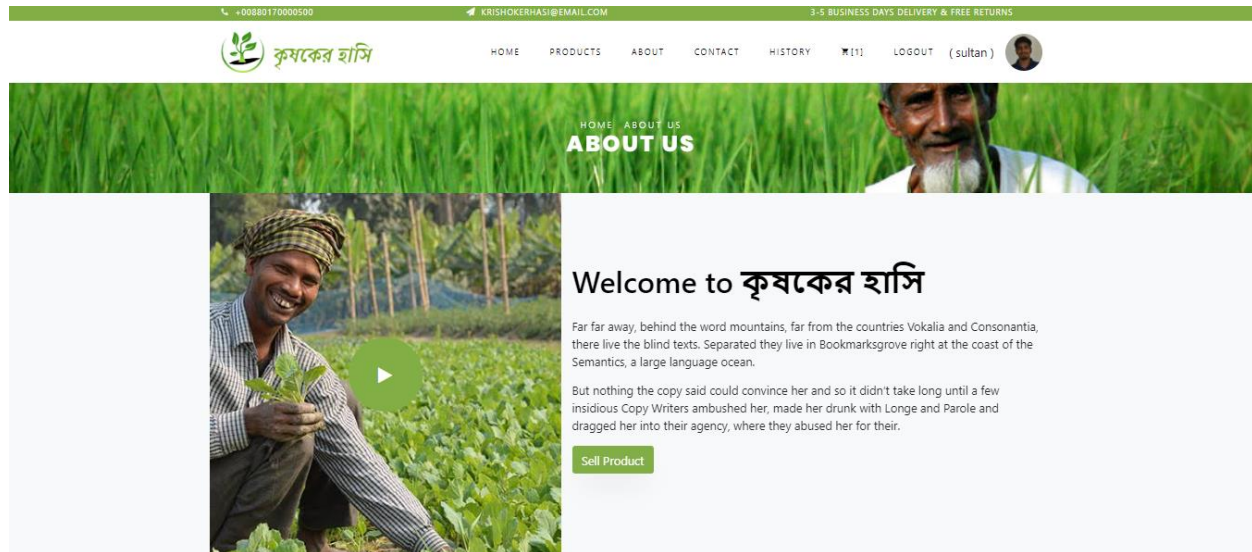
+00880170000500 KRISHOKERHASI@EMAIL.COM 3-5 BUSINESS DAYS DELIVERY & FREE RETURNS

কৃষকের হাসি

HOME PRODUCTS ABOUT CONTACT HISTORY [1] LOGOUT ( sultan )

HOME ABOUT US
ABOUT US

Welcome to কৃষকের হাসি

Far far away, behind the word mountains, far from the countries Vokalia and Consonantia, there live the blind texts. Separated they live in Bookmarksgrove right at the coast of the Semantics, a large language ocean.

But nothing the copy said could convince her and so it didn't take long until a few insidious Copy Writers ambushed her, made her drunk with Longe and Parole and dragged her into their agency, where they abused her for their.

Sell Product